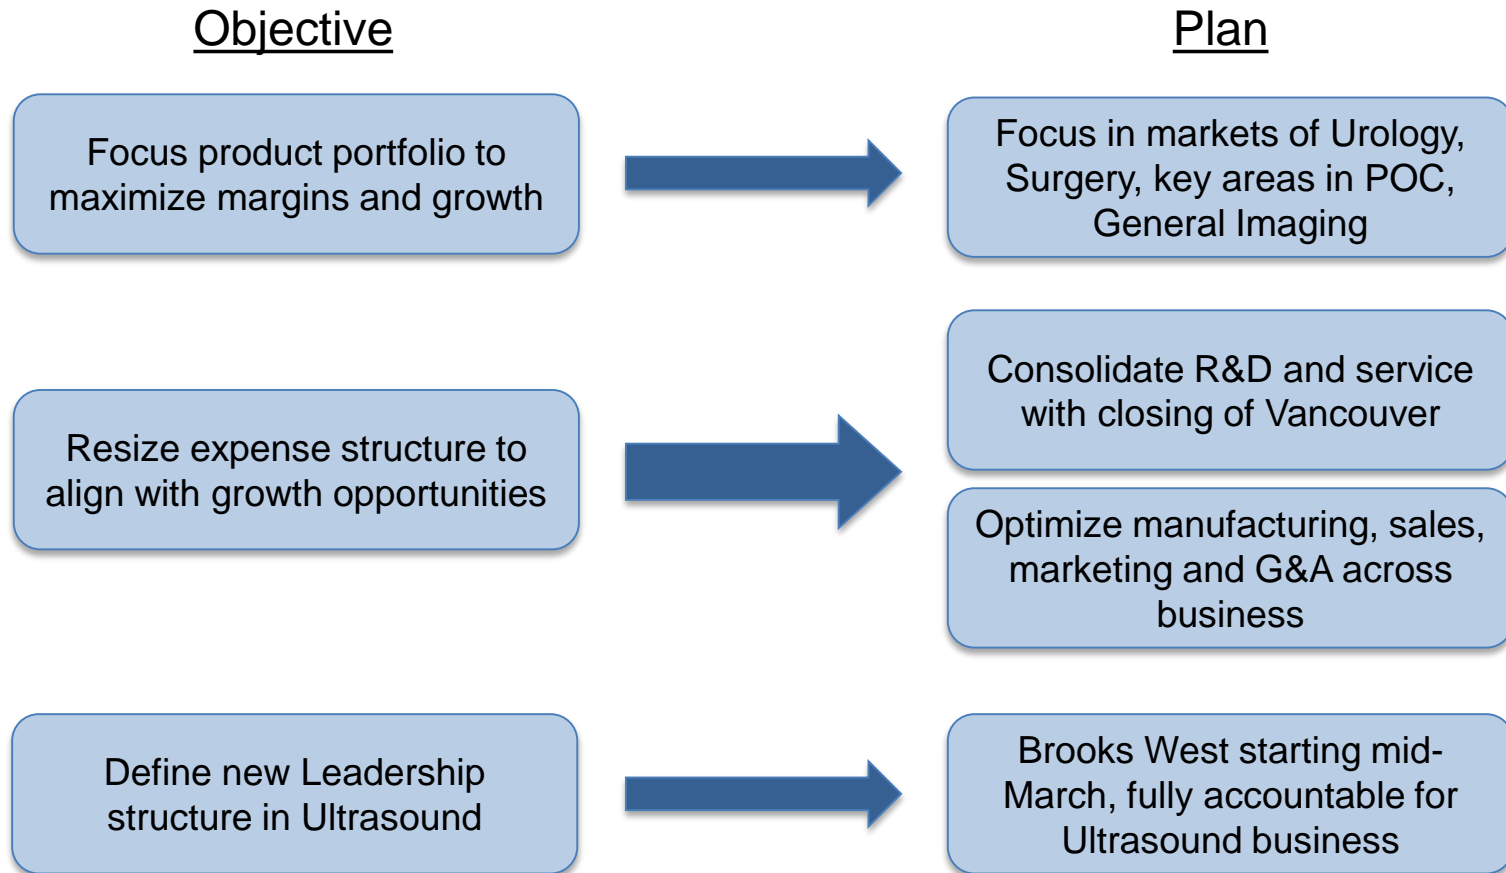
Objective

Plan

Focus product portfolio to maximize margins and growth

Focus in markets of Urology, Surgery, key areas in POC, General Imaging

Resize expense structure to align with growth opportunities

Consolidate R&D and service with closing of Vancouver

Optimize manufacturing, sales, marketing and G&A across business

Define new Leadership structure in Ultrasound

Brooks West starting mid-March, fully accountable for Ultrasound business